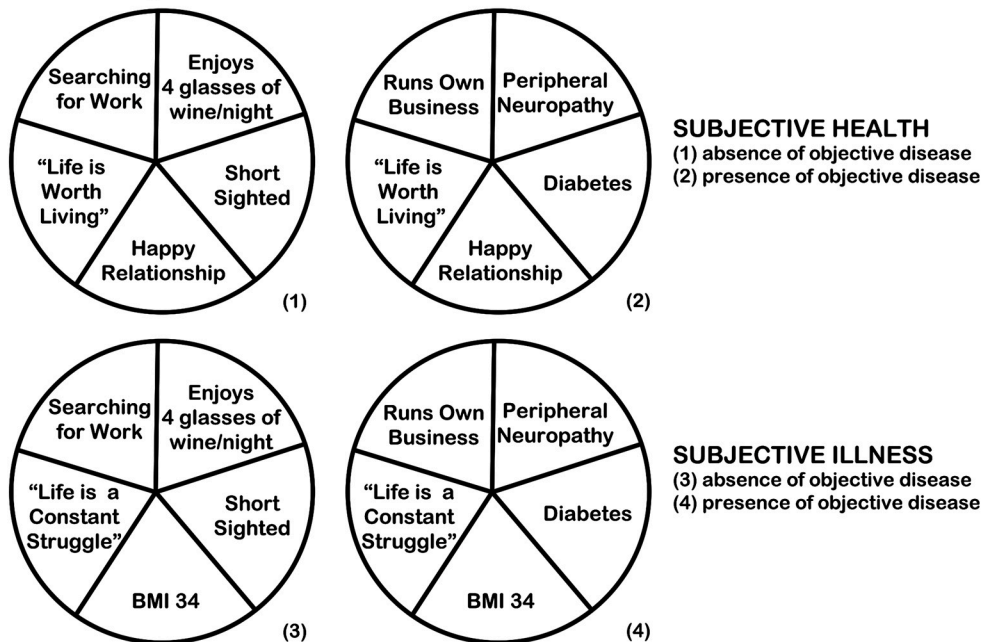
Searching for Work

Enjoys 4 glasses of wine/night

Short Sighted

Happy Relationship

"Life is Worth Living"

(1)

Runs Own Business

Peripheral Neuropathy

Diabetes

Happy Relationship

"Life is Worth Living"

(2)

SUBJECTIVE HEALTH
(1) absence of objective disease
(2) presence of objective disease

Searching for Work

Enjoys 4 glasses of wine/night

Short Sighted

BMI 34

"Life is a Constant Struggle"

(3)

Runs Own Business

Peripheral Neuropathy

Diabetes

BMI 34

"Life is a Constant Struggle"

(4)

SUBJECTIVE ILLNESS
(3) absence of objective disease
(4) presence of objective disease